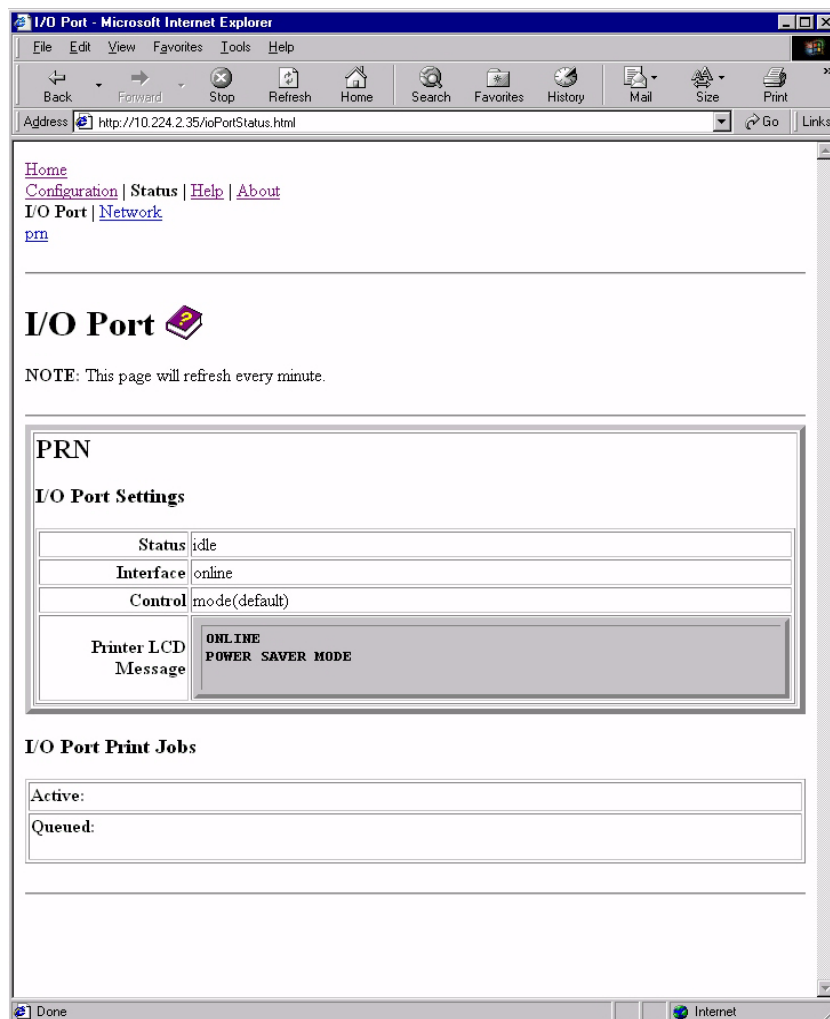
I/O Port - Microsoft Internet Explorer

File Edit View Favorites Tools Help

Back Forward Stop Refresh Home Search Favorites History Mail Size Print

Address http://10.224.2.35/ioPortStatus.html Go Links

Home
Configuration | Status | Help | About
I/O Port | Network
prn

# I/O Port

NOTE: This page will refresh every minute.

PRN

I/O Port Settings

| | |
|---|---|
| Status | idle |
| Interface | online |
| Control | mode(default) |
| Printer LCD Message | ONLINE POWER SAVER MODE |

I/O Port Print Jobs

| |
|---|
| Active: |
| Queued: |

Done Internet